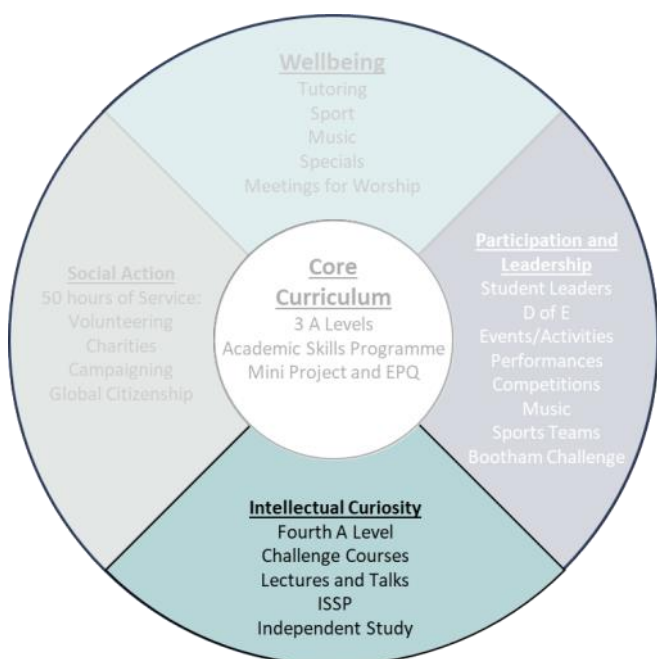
Wellbeing
Tutoring
Sport
Music
Specials
Meetings for Worship

Social Action
50 hours of Service:
Volunteering
Charities
Campaigning
Global Citizenship

Core Curriculum
3 A Levels
Academic Skills Programme
Mini Project and EPQ

Participation and Leadership
Student Leaders
D of E
Events/Activities
Performances
Competitions
Music
Sports Teams
Bootham Challenge

Intellectual Curiosity
Fourth A Level
Challenge Courses
Lectures and Talks
ISSP
Independent Study